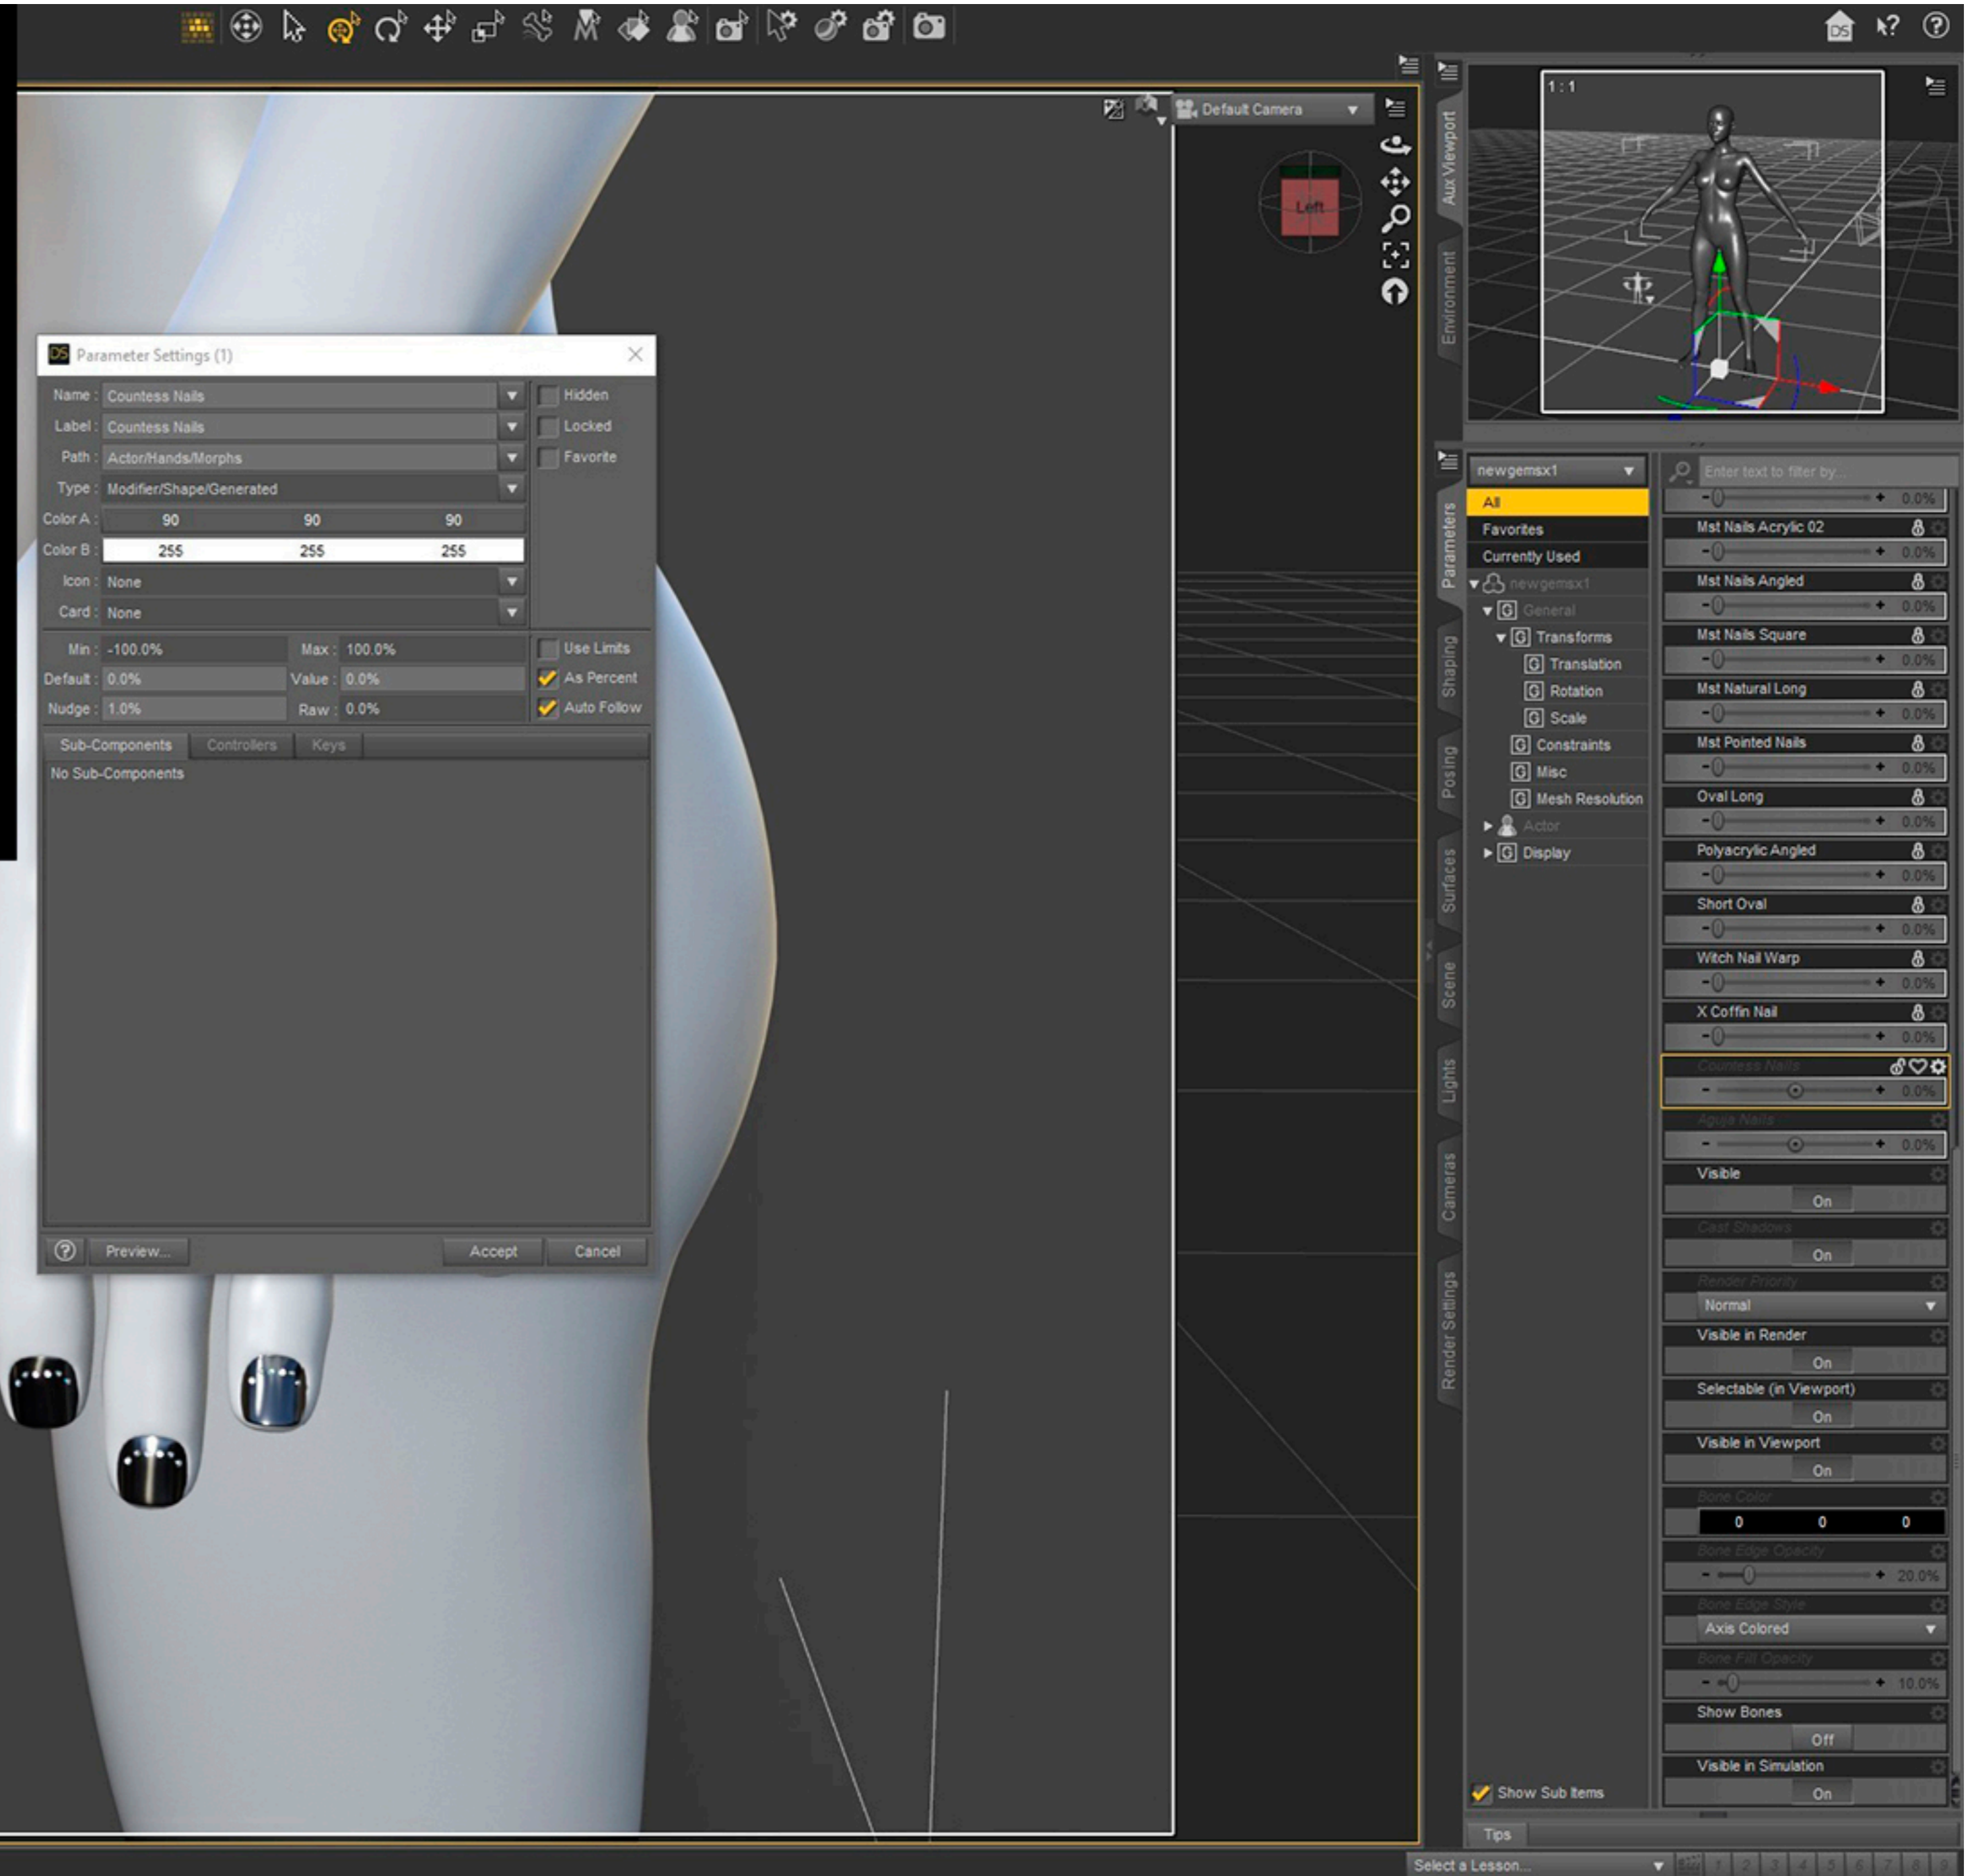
Default Camera

Left

1 : 1

Aux Viewport
Environment

Parameter Settings (1)

Name : Countess Nails
Label : Countess Nails
Path : Actor/Hands/Morphs
Type : Modifier/Shape/Generated
Color A : 90 90 90
Color B : 255 255 255
Icon : None
Card : None

Hidden
Locked
Favorite

Min : -100.0% Max : 100.0%
Default : 0.0% Value : 0.0%
Nudge : 1.0% Raw : 0.0%

Use Limits
As Percent
Auto Follow

Sub-Components | Controllers | Keys

No Sub-Components

Preview... Accept Cancel

Parameters
Shaping
Posing
Surfaces
Scene
Lights
Cameras
Render Settings

newgemsx1

All
Favorites
Currently Used
newgemsx1
General
Transforms
Translation
Rotation
Scale
Constraints
Misc
Mesh Resolution
Actor
Display

Enter text to filter by...

0.0%
Mst Nails Acrylic 02
0.0%
Mst Nails Angled
0.0%
Mst Nails Square
0.0%
Mst Natural Long
0.0%
Mst Pointed Nails
0.0%
Oval Long
0.0%
Polyacrylic Angled
0.0%
Short Oval
0.0%
Witch Nail Warp
0.0%
X Coffin Nail
0.0%
Countess Nails
0.0%
Agiya Nails
0.0%
Visible
On
Cast Shadows
On
Render Priority
Normal
Visible in Render
On
Selectable (in Viewport)
On
Visible in Viewport
On
Bone Color
0 0 0
Bone Edge Opacity
20.0%
Bone Edge Style
Axis Colored
Bone Fill Opacity
10.0%
Show Bones
Off
Visible in Simulation
On

Show Sub Items

Tips

Select a Lesson...